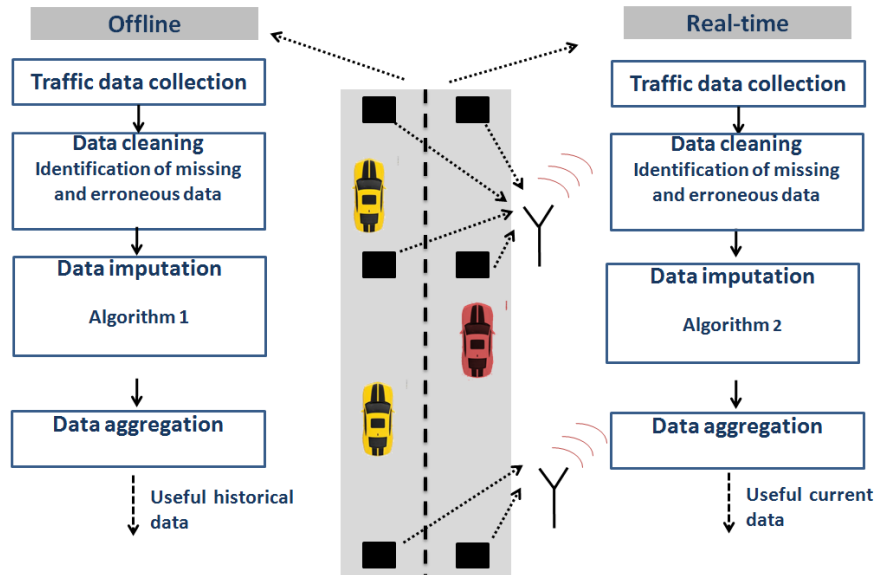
Offline

Traffic data collection

Data cleaning
Identification of missing and erroneous data

Data imputation

Algorithm 1

Data aggregation

Useful historical data

Real-time

Traffic data collection

Data cleaning
Identification of missing and erroneous data

Data imputation

Algorithm 2

Data aggregation

Useful current data